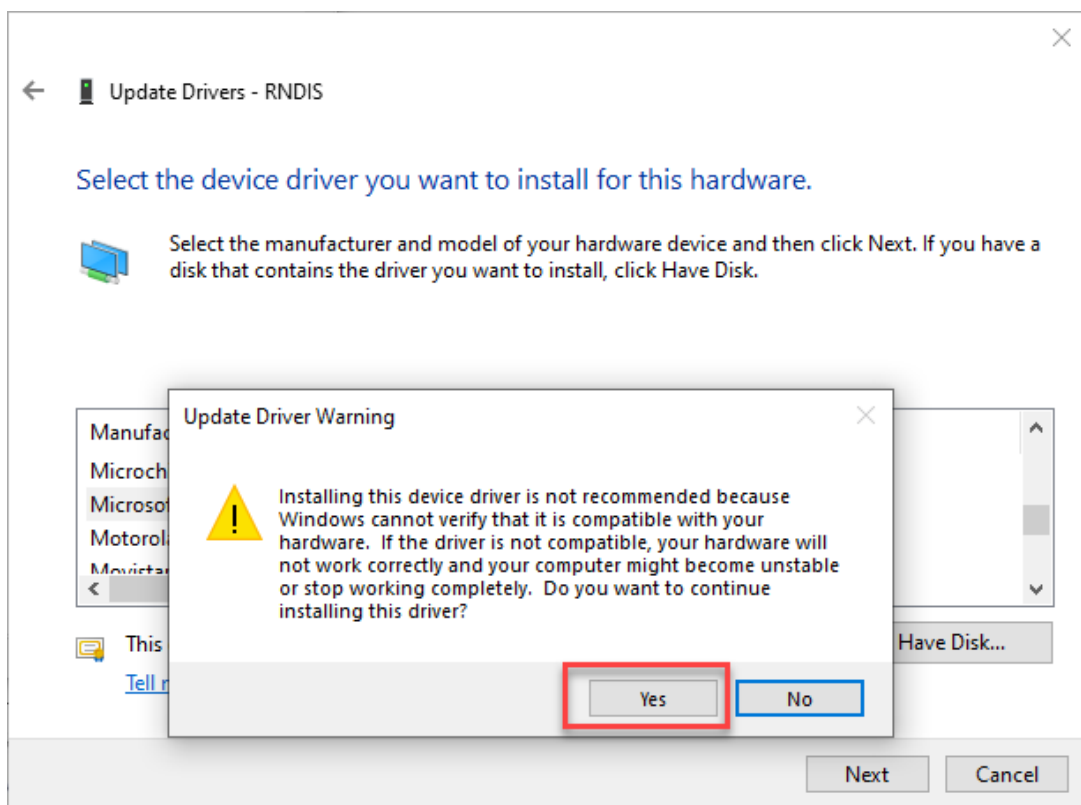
Update Drivers - RNDIS

Select the device driver you want to install for this hardware.

Select the manufacturer and model of your hardware device and then click Next. If you have a disk that contains the driver you want to install, click Have Disk.

Manufac
Microch
Microso
Motorol
Movista

This
Tell

Have Disk...

Update Driver Warning

Installing this device driver is not recommended because Windows cannot verify that it is compatible with your hardware. If the driver is not compatible, your hardware will not work correctly and your computer might become unstable or stop working completely. Do you want to continue installing this driver?

Yes
No

Next
Cancel